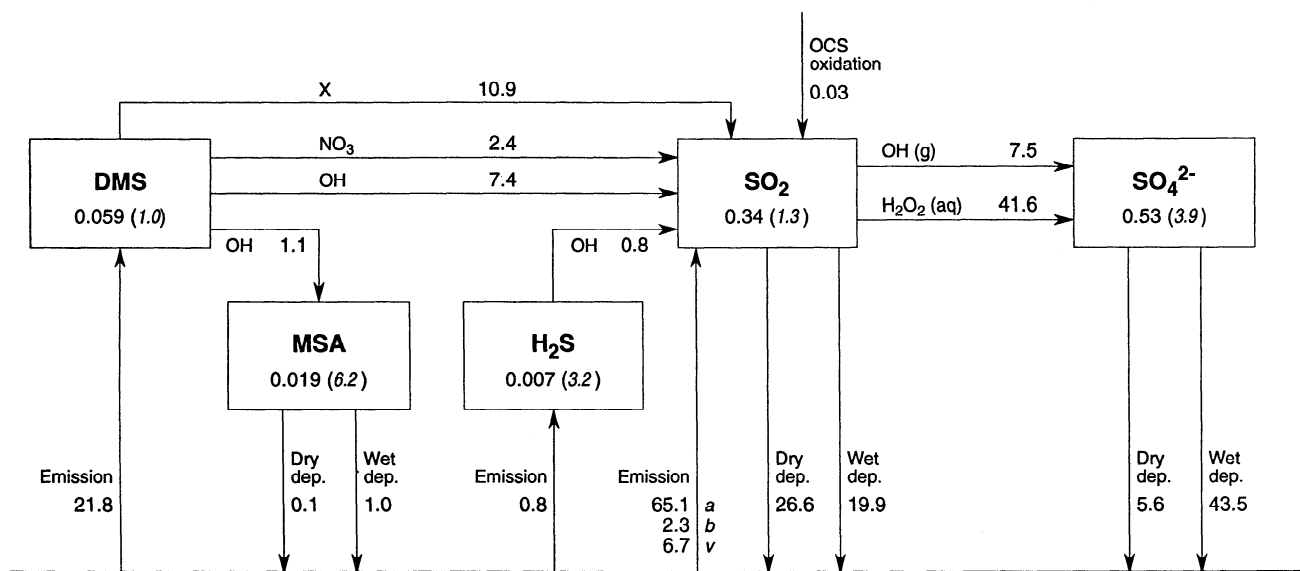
OCS oxidation
0.03

X 10.9

NO$_3$ 2.4

OH 7.4

DMS
0.059 (*1.0*)

SO$_2$
0.34 (*1.3*)

OH (g) 7.5

H$_2$O$_2$ (aq) 41.6

SO$_4$$^{2-}$
0.53 (*3.9*)

OH 1.1

OH 0.8

MSA
0.019 (*6.2*)

H$_2$S
0.007 (*3.2*)

Emission
21.8

Dry dep.
0.1

Wet dep.
1.0

Emission
0.8

Emission
65.1 *a*
2.3 *b*
6.7 *v*

Dry dep.
26.6

Wet dep.
19.9

Dry dep.
5.6

Wet dep.
43.5